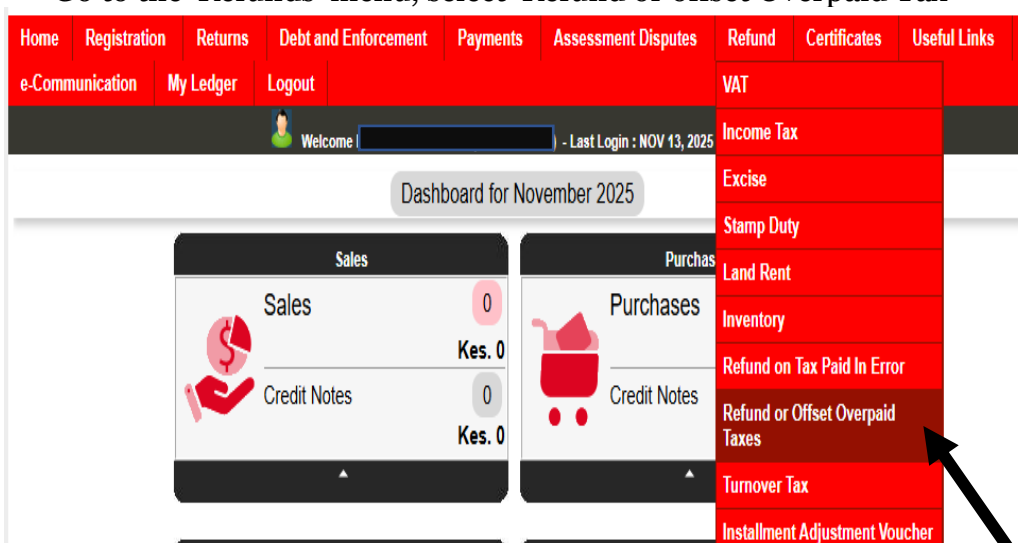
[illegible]

Home | Registration | Returns | Debt and Enforcement | Payments | Assessment Disputes | Refund | Certificates | Useful Links

e-Communication | My Ledger | Logout

VAT
Income Tax
Excise
Stamp Duty
Land Rent
Inventory
Refund on Tax Paid In Error
Refund or Offset Overpaid Taxes
Turnover Tax
Installment Adjustment Voucher

Welcome ( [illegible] ) - Last Login : NOV 13, 2025

Dashboard for November 2025

Sales

Sales 0
Kes. 0

Credit Notes 0
Kes. 0

Purchas

Purchases

Credit Notes